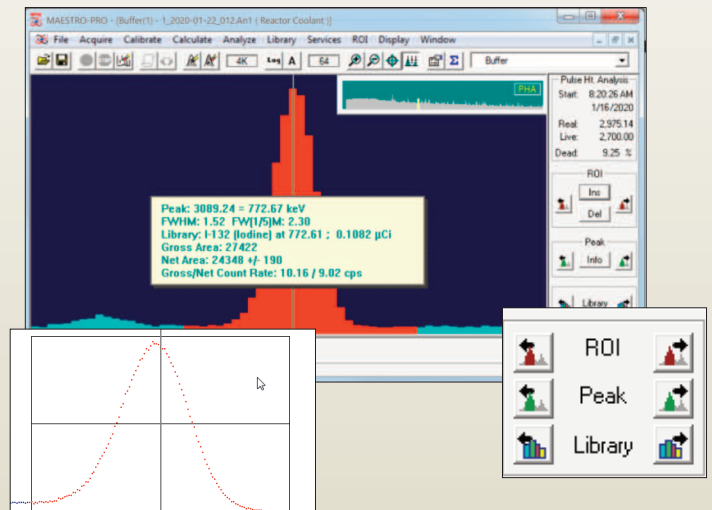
MAESTRO-PRO - [Buffer(1) - 1_2020-01-22_012.An1 ( Reactor Coolant )]

File Acquire Calibrate Calculate Analyze Library Services ROI Display Window

4K Log A 64 Buffer

PHA

Pulse Ht. Analysis
Start: 8:20:26 AM
1/16/2020
Real: 2,975.14
Live: 2,700.00
Dead: 9.25 %

ROI
Ins
Del

Peak
Info

Library

Peak: 3089.24 = 772.67 keV
FWHM: 1.52 FW(1/5)M: 2.30
Library: I-132 (Iodine) at 772.61 ; 0.1082 µCi
Gross Area: 27422
Net Area: 24348 +/- 190
Gross/Net Count Rate: 10.16 / 9.02 cps

ROI
Peak
Library